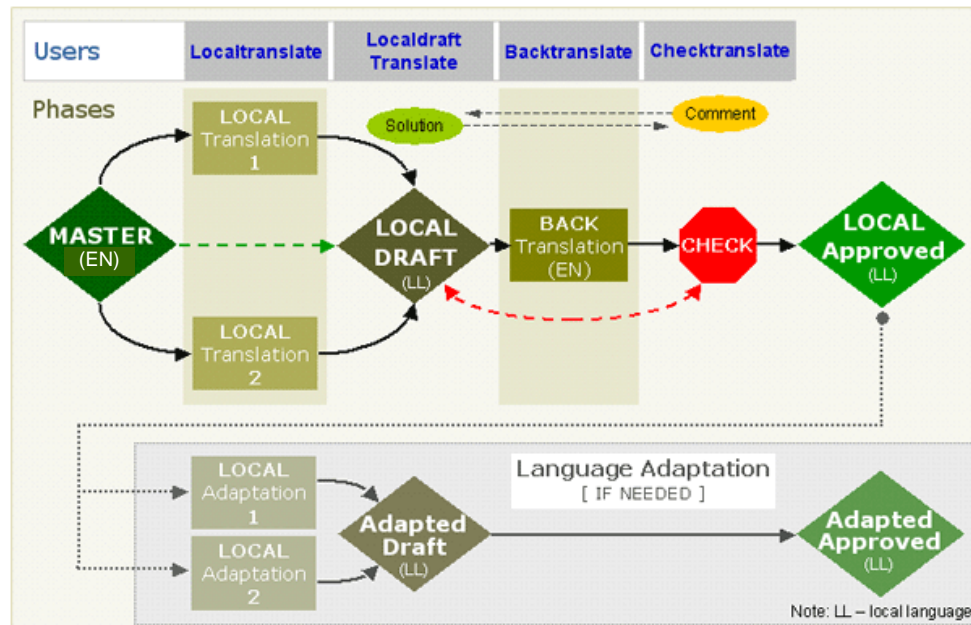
Users | Localtranslate | Localdraft Translate | Backtranslate | Checktranslate

Phases

LOCAL Translation 1

Solution

Comment

MASTER (EN)

LOCAL DRAFT (LL)

BACK Translation (EN)

CHECK

LOCAL Approved (LL)

LOCAL Translation 2

Language Adaptation
[ IF NEEDED ]

LOCAL Adaptation 1

Adapted Draft (LL)

Adapted Approved (LL)

LOCAL Adaptation 2

Note: LL – local language